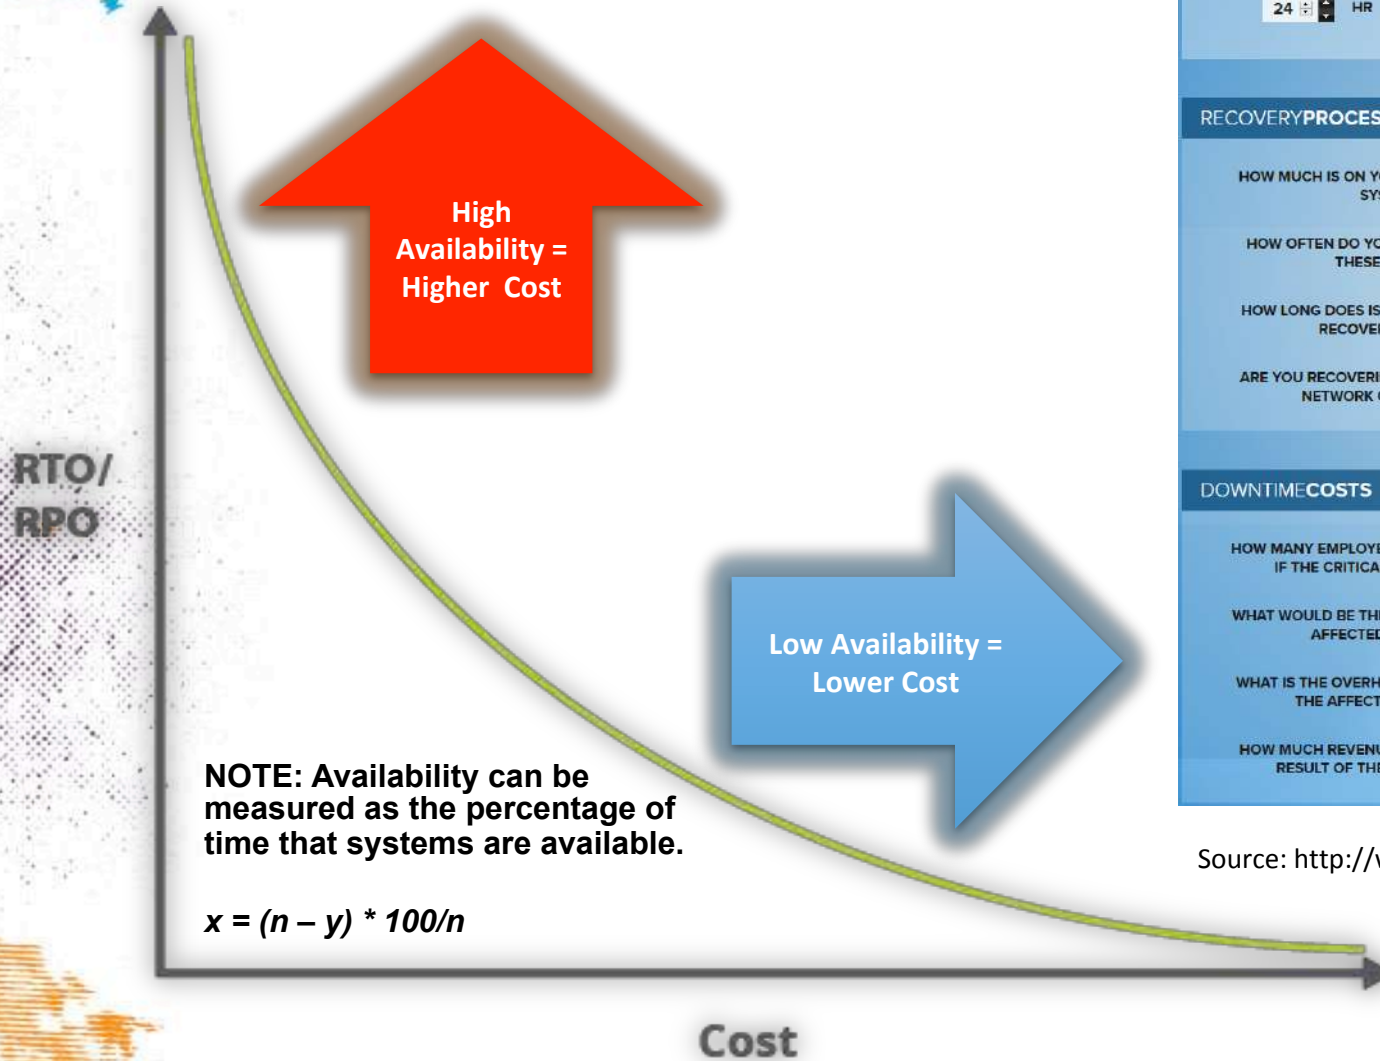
RTO/ RPO

High Availability = Higher Cost

Low Availability = Lower Cost

NOTE: Availability can be measured as the percentage of time that systems are available.

$x = (n - y) * 100/n$

Cost

24 HR

RECOVERYPROCES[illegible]

HOW MUCH IS ON Y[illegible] SY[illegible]

HOW OFTEN DO YO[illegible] THESE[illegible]

HOW LONG DOES IS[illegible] RECOVE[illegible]

ARE YOU RECOVERI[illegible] NETWORK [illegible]

DOWNTIMECOSTS

HOW MANY EMPLOYE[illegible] IF THE CRITICA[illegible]

WHAT WOULD BE TH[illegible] AFFECTED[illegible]

WHAT IS THE OVERH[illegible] THE AFFECT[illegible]

HOW MUCH REVENU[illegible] RESULT OF TH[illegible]

Source: http://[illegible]